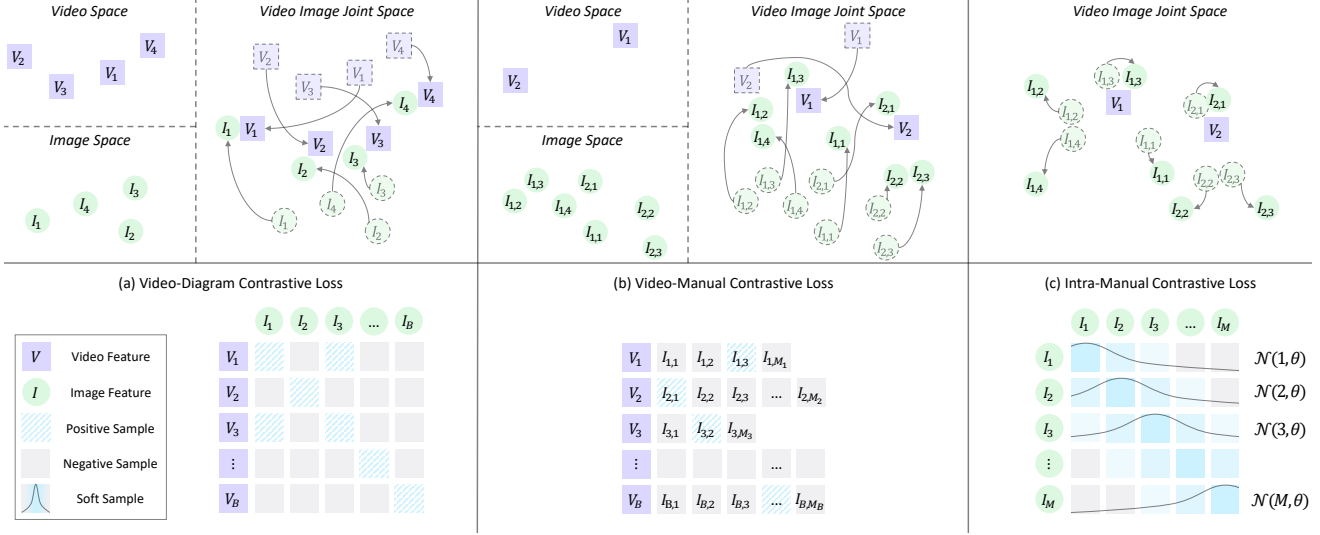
Video Space

$V_2$ $V_4$ $V_1$ $V_3$

Image Space

$I_3$ $I_4$ $I_1$ $I_2$

Video Image Joint Space

$V_2$ $V_4$ $V_1$ $V_3$ $I_4$ $V_4$ $I_1$ $V_1$ $V_2$ $V_3$ $I_3$ $I_2$ $I_3$ $I_4$ $I_1$ $I_2$

Video Space

$V_1$ $V_2$

Image Space

$I_{1,3}$ $I_{2,1}$ $I_{1,2}$ $I_{1,4}$ $I_{2,2}$ $I_{1,1}$ $I_{2,3}$

Video Image Joint Space

$V_1$ $V_2$ $I_{1,3}$ $I_{1,2}$ $V_1$ $I_{2,1}$ $V_2$ $I_{1,4}$ $I_{1,1}$ $I_{1,3}$ $I_{2,1}$ $I_{2,2}$ $I_{2,3}$ $I_{1,2}$ $I_{1,4}$ $I_{2,2}$ $I_{1,1}$ $I_{2,3}$

Video Image Joint Space

$I_{1,2}$ $I_{1,3}$ $I_{1,3}$ $I_{2,1}$ $I_{2,1}$ $V_1$ $I_{1,2}$ $V_2$ $I_{1,4}$ $I_{1,1}$ $I_{1,1}$ $I_{1,4}$ $I_{2,2}$ $I_{2,3}$ $I_{2,2}$ $I_{2,3}$

(a) Video-Diagram Contrastive Loss

(b) Video-Manual Contrastive Loss

(c) Intra-Manual Contrastive Loss

$V$ Video Feature
$I$ Image Feature
Positive Sample
Negative Sample
Soft Sample

$I_1$ $I_2$ $I_3$ ... $I_B$
$V_1$
$V_2$
$V_3$
⋮
$V_B$

$V_1$ $I_{1,1}$ $I_{1,2}$ $I_{1,3}$ $I_{1,M_1}$
$V_2$ $I_{2,1}$ $I_{2,2}$ $I_{2,3}$ ... $I_{2,M_2}$
$V_3$ $I_{3,1}$ $I_{3,2}$ $I_{3,M_3}$
⋮ ...
$V_B$ $I_{B,1}$ $I_{B,2}$ $I_{B,3}$ ... $I_{B,M_B}$

$I_1$ $I_2$ $I_3$ ... $I_M$
$I_1$ $\mathcal{N}(1,\theta)$
$I_2$ $\mathcal{N}(2,\theta)$
$I_3$ $\mathcal{N}(3,\theta)$
⋮
$I_M$ $\mathcal{N}(M,\theta)$